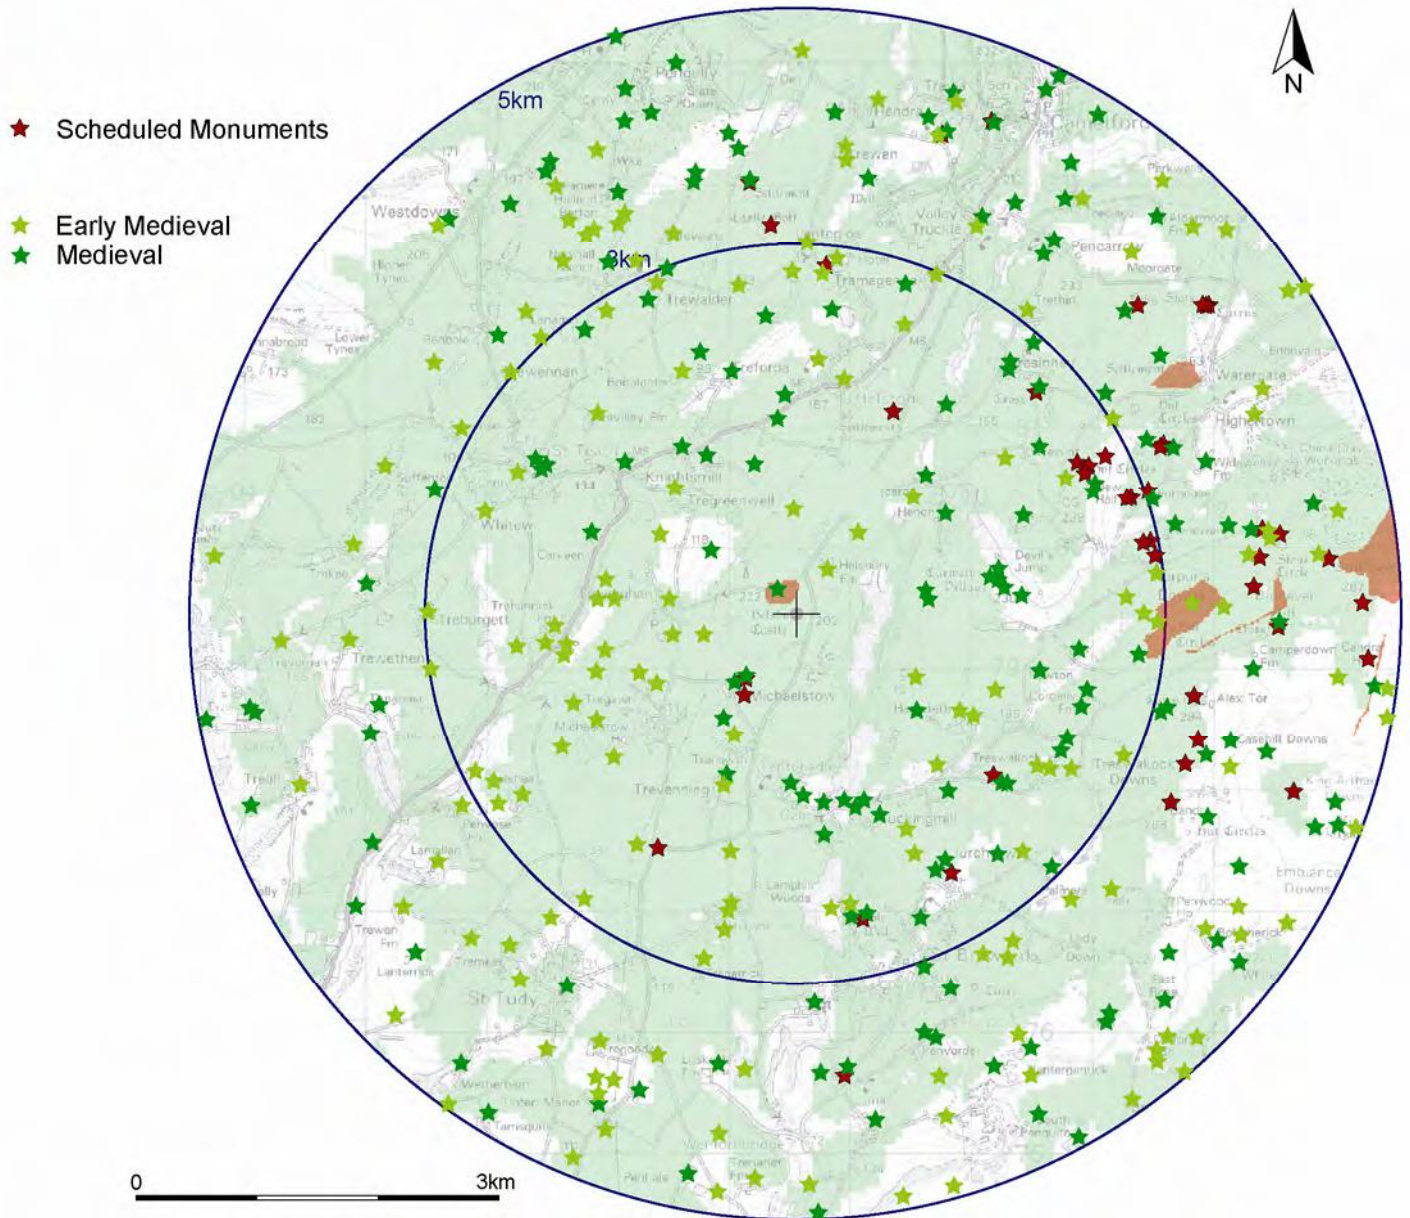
N

5km

Scheduled Monuments

Early Medieval
Medieval

3km

Westdown
Pengelly
Camelford
Trewalder
Treforda
Knightsmill
Tregreenwell
Pencarrow
Tramagenna
Watergate
Helstone
Devil's Jump
Treburgett
Trewethen
Michaelstow
Trevenning
Tuckingmill
St Tudy
Alex Tor
Casehill Downs
Camperdown
Highertown
Trewalder
Trewennan
Whitew
Treveighan
Lamphill Woods
Lanteglos
Trevalga

0
3km